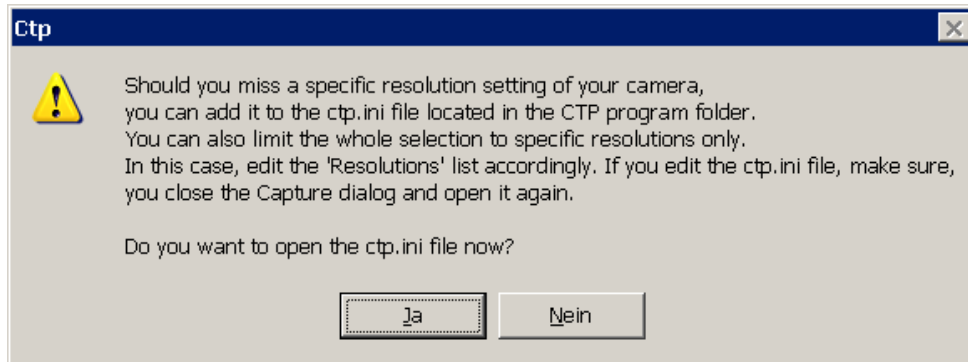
Ctp

Should you miss a specific resolution setting of your camera, you can add it to the ctp.ini file located in the CTP program folder. You can also limit the whole selection to specific resolutions only. In this case, edit the 'Resolutions' list accordingly. If you edit the ctp.ini file, make sure, you close the Capture dialog and open it again.

Do you want to open the ctp.ini file now?

Ja

Nein